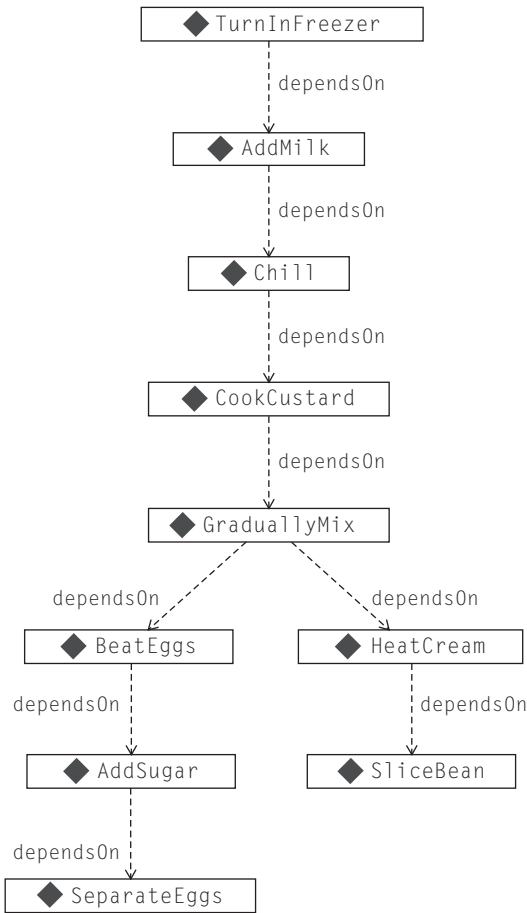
TurnInFreezer

dependsOn

AddMilk

dependsOn

Chill

dependsOn

CookCustard

dependsOn

GraduallyMix

dependsOn

dependsOn

BeatEggs

HeatCream

dependsOn

dependsOn

AddSugar

SliceBean

dependsOn

SeparateEggs